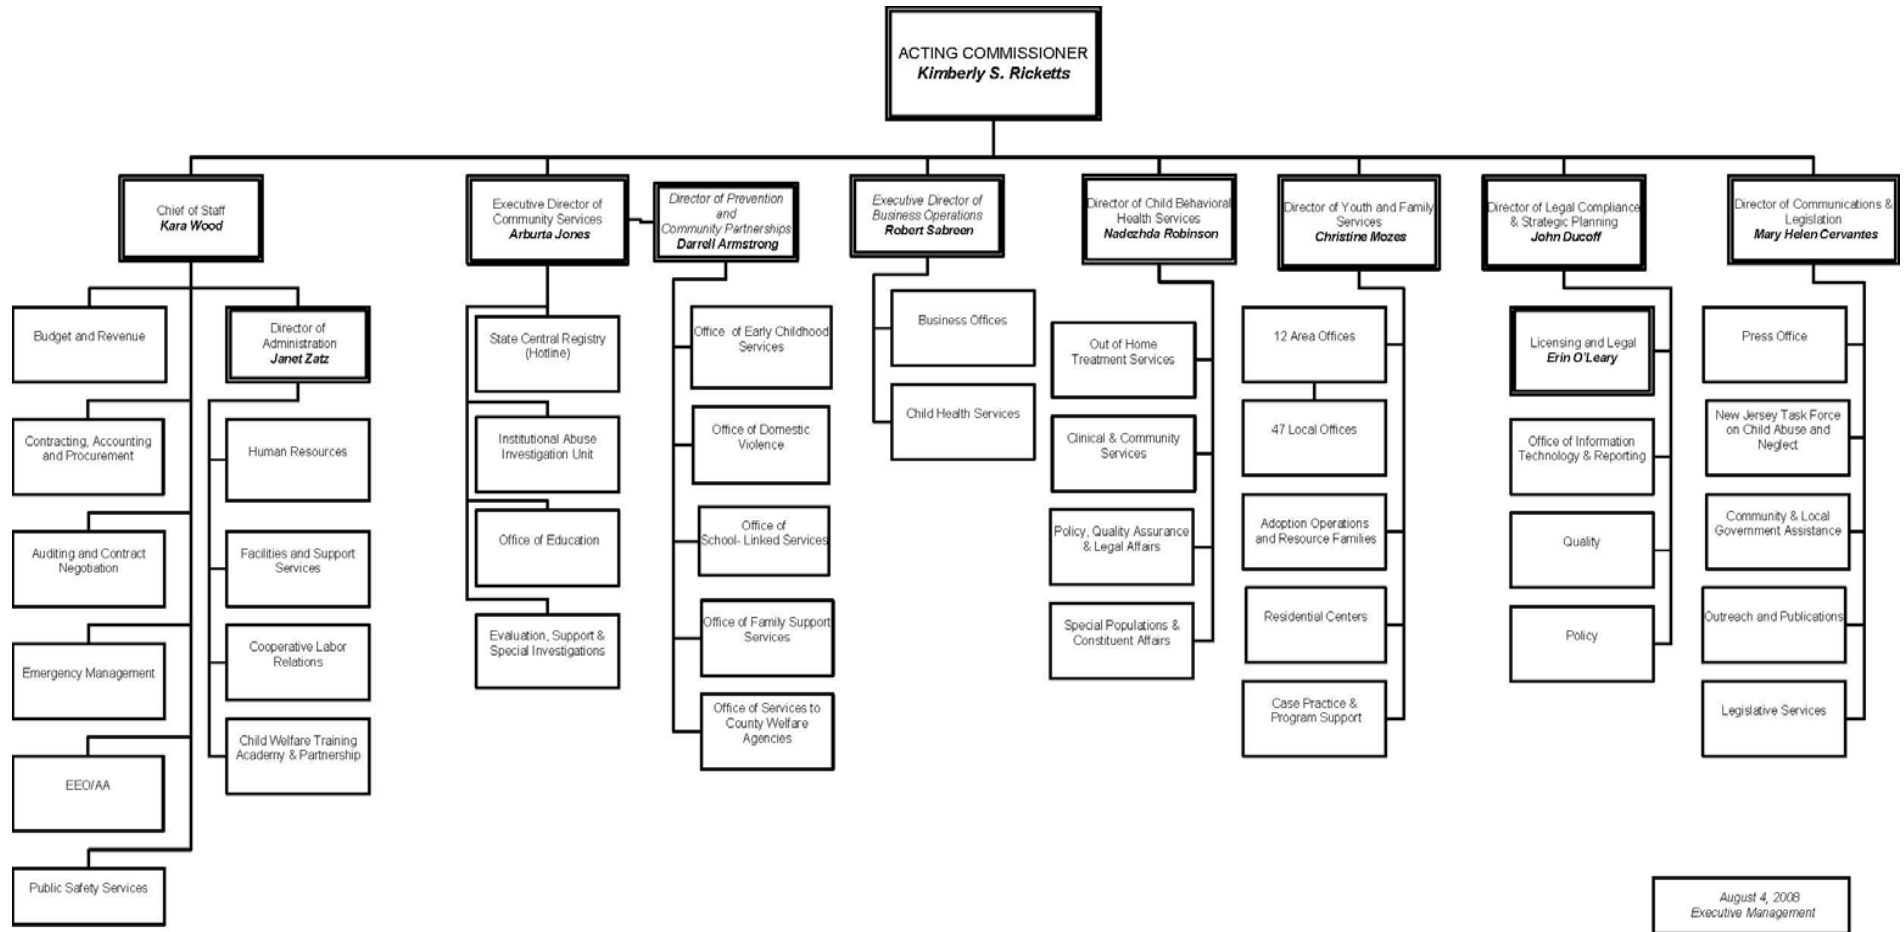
ACTING COMMISSIONER
*Kimberly S. Ricketts*

Chief of Staff
*Kara Wood*

Budget and Revenue

Director of Administration
*Janet Zatz*

Contracting, Accounting and Procurement

Human Resources

Auditing and Contract Negotiation

Facilities and Support Services

Emergency Management

Cooperative Labor Relations

EEO/AA

Child Welfare Training Academy & Partnership

Public Safety Services

Executive Director of Community Services
*Arburta Jones*

State Central Registry (Hotline)

Institutional Abuse Investigation Unit

Office of Education

Evaluation, Support & Special Investigations

*Director of Prevention and Community Partnerships*
*Darrell Armstrong*

Office of Early Childhood Services

Office of Domestic Violence

Office of School- Linked Services

Office of Family Support Services

Office of Services to County Welfare Agencies

*Executive Director of Business Operations*
*Robert Sabreen*

Business Offices

Child Health Services

Director of Child Behavioral Health Services
*Nadezhda Robinson*

Out of Home Treatment Services

Clinical & Community Services

Policy, Quality Assurance & Legal Affairs

Special Populations & Constituent Affairs

Director of Youth and Family Services
*Christine Mozes*

12 Area Offices

47 Local Offices

Adoption Operations and Resource Families

Residential Centers

Case Practice & Program Support

Director of Legal Compliance & Strategic Planning
*John Ducoff*

Licensing and Legal
*Erin O'Leary*

Office of Information Technology & Reporting

Quality

Policy

Director of Communications & Legislation
*Mary Helen Cervantes*

Press Office

New Jersey Task Force on Child Abuse and Neglect

Community & Local Government Assistance

Outreach and Publications

Legislative Services

*August 4, 2008*
*Executive Management*